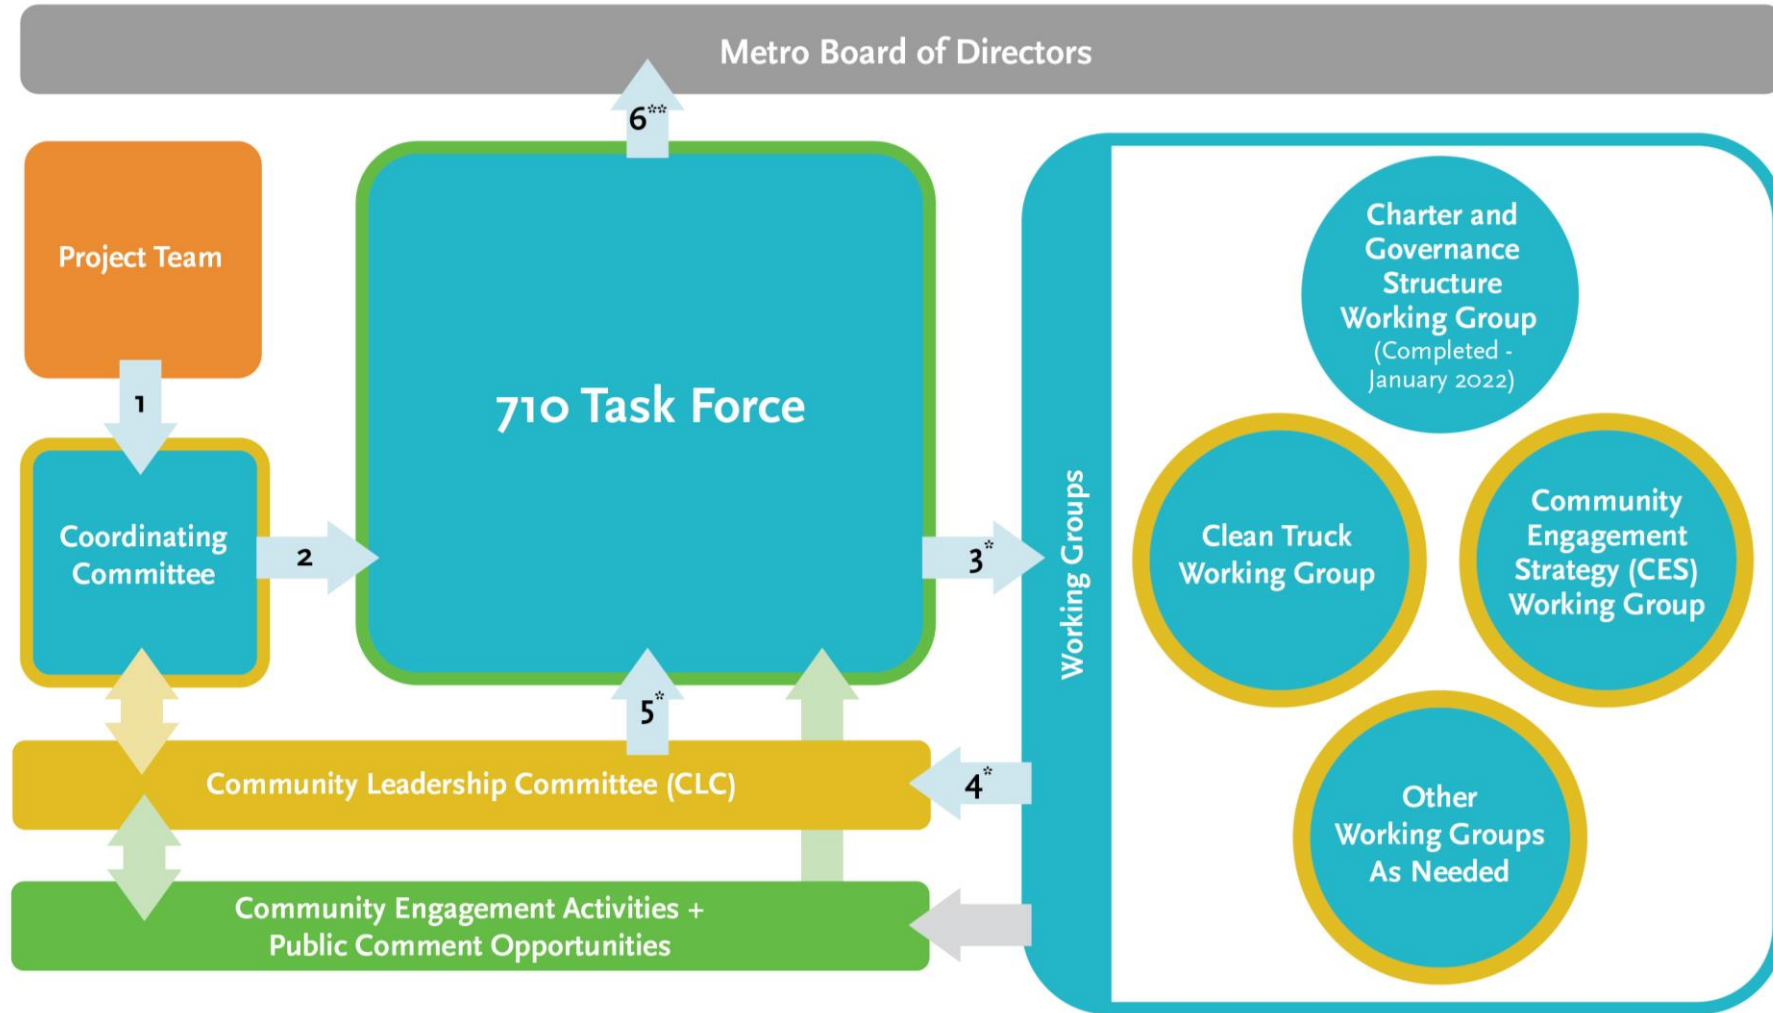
Metro Board of Directors

6**

Project Team

1

Coordinating Committee

2

710 Task Force

3*

Working Groups

Charter and Governance Structure Working Group (Completed - January 2022)

Clean Truck Working Group

Community Engagement Strategy (CES) Working Group

Other Working Groups As Needed

5*

4*

Community Leadership Committee (CLC)

Community Engagement Activities + Public Comment Opportunities